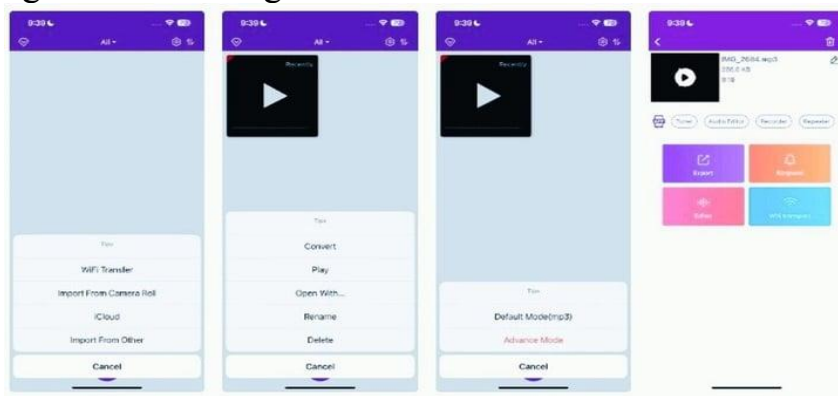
9:39

All

Tips

WiFi Transfer

Import From Camera Roll

iCloud

Import From Other

Cancel

9:39

All

Recently

Tips

Convert

Play

Open With...

Rename

Delete

Cancel

9:39

All

Recently

Tips

Default Mode(mp3)

Advance Mode

Cancel

9:39

IMG_2684.mp3

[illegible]

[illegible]

Timer

Audio Editor

Recorder

Repeater

Export

Ringtone

Editor

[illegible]